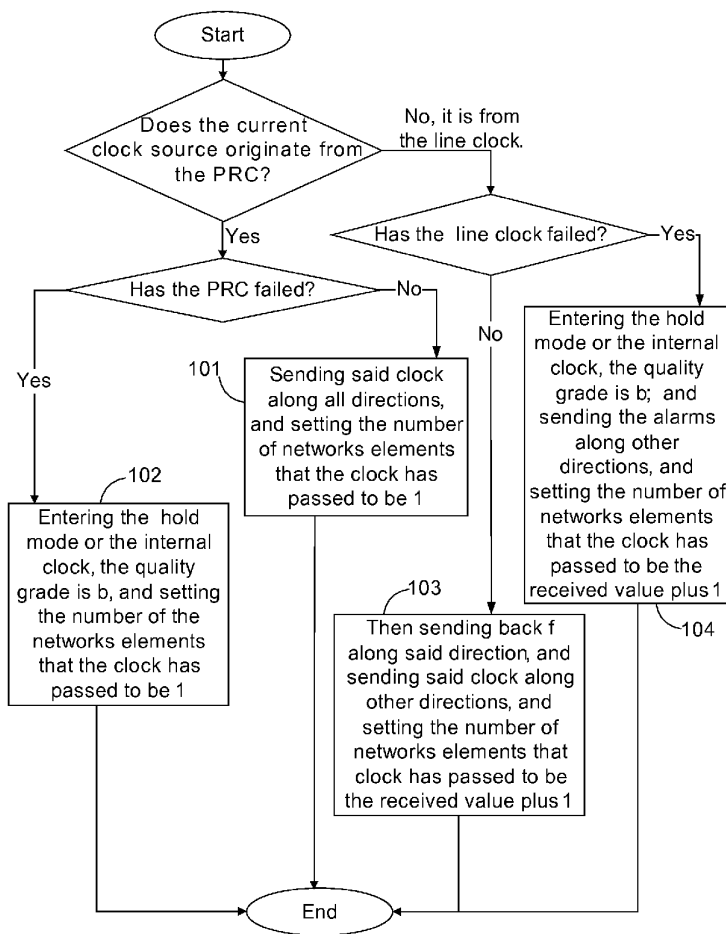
Start

Does the current clock source originate from the PRC?

No, it is from the line clock.

Yes

Has the line clock failed?

Yes

Has the PRC failed?

No

No

Yes

101

Sending said clock along all directions, and setting the number of networks elements that the clock has passed to be 1

Entering the hold mode or the internal clock, the quality grade is b; and sending the alarms along other directions, and setting the number of networks elements that the clock has passed to be the received value plus 1

102

Entering the hold mode or the internal clock, the quality grade is b, and setting the number of the networks elements that the clock has passed to be 1

103

104

Then sending back f along said direction, and sending said clock along other directions, and setting the number of networks elements that clock has passed to be the received value plus 1

End